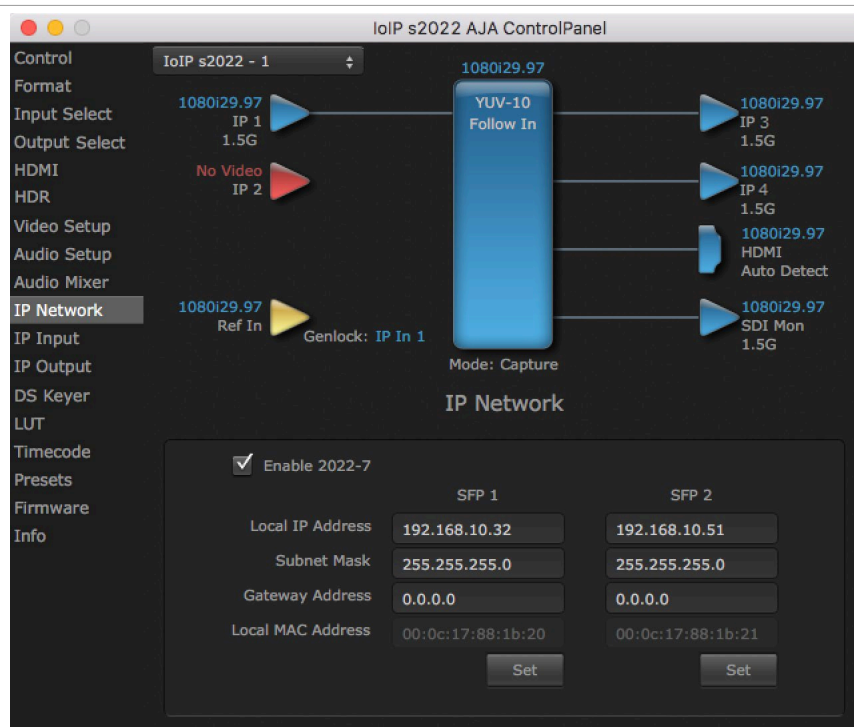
IoIP s2022 AJA ControlPanel

Control
Format
Input Select
Output Select
HDMI
HDR
Video Setup
Audio Setup
Audio Mixer
IP Network
IP Input
IP Output
DS Keyer
LUT
Timecode
Presets
Firmware
Info

IoIP s2022 - 1

1080i29.97

1080i29.97
IP 1
1.5G

No Video
IP 2

1080i29.97
Ref In

Genlock: IP In 1

YUV-10
Follow In

Mode: Capture

1080i29.97
IP 3
1.5G

1080i29.97
IP 4
1.5G

1080i29.97
HDMI
Auto Detect

1080i29.97
SDI Mon
1.5G

IP Network

Enable 2022-7

| | SFP 1 | SFP 2 |
|---|---|---|
| Local IP Address | 192.168.10.32 | 192.168.10.51 |
| Subnet Mask | 255.255.255.0 | 255.255.255.0 |
| Gateway Address | 0.0.0.0 | 0.0.0.0 |
| Local MAC Address | 00:0c:17:88:1b:20 | 00:0c:17:88:1b:21 |
| | Set | Set |